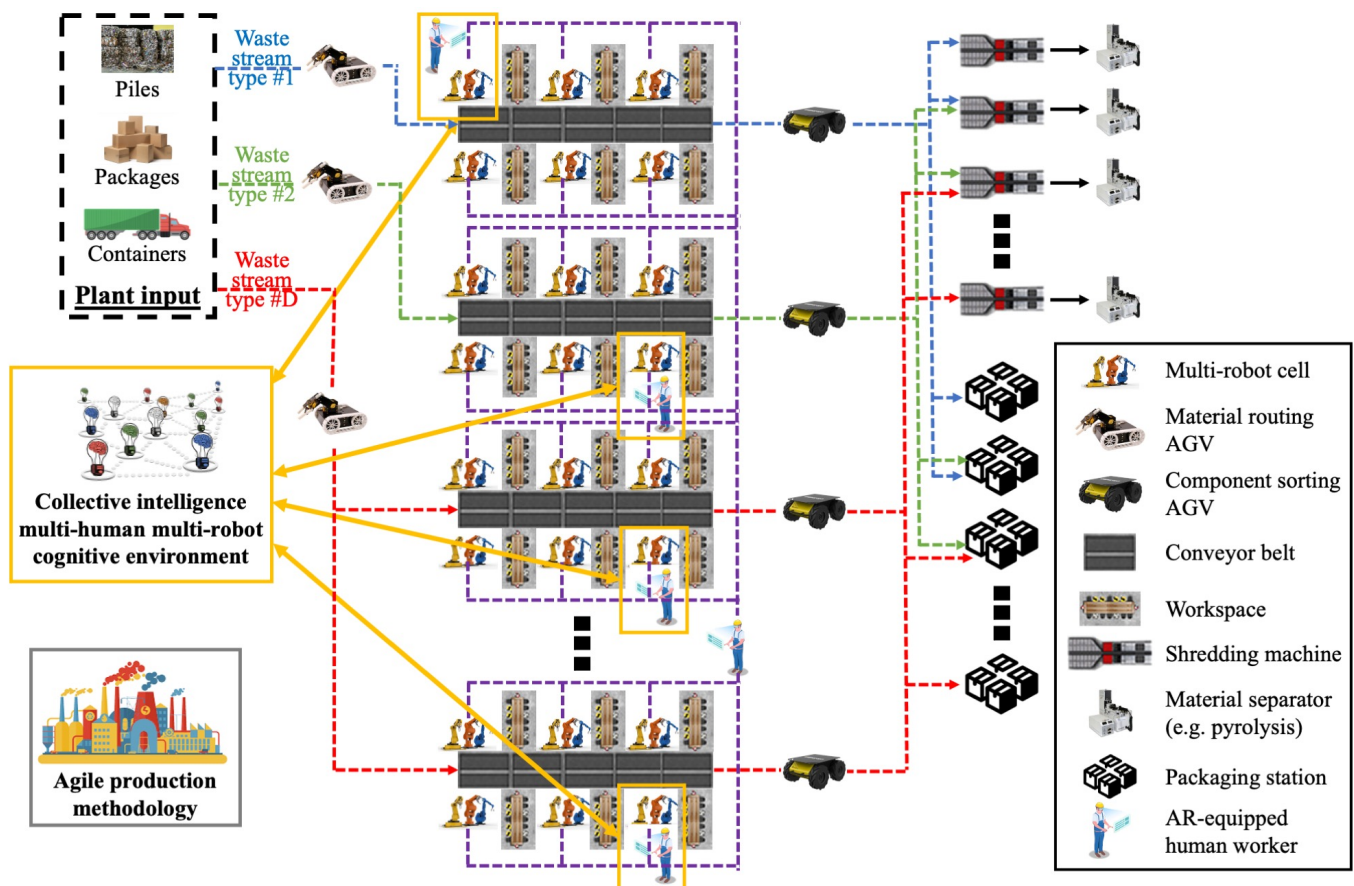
Piles

Packages

Containers

Plant input

Waste stream type #1

Waste stream type #2

Waste stream type #D

Collective intelligence multi-human multi-robot cognitive environment

Agile production methodology

Multi-robot cell

Material routing AGV

Component sorting AGV

Conveyor belt

Workspace

Shredding machine

Material separator (e.g. pyrolysis)

Packaging station

AR-equipped human worker